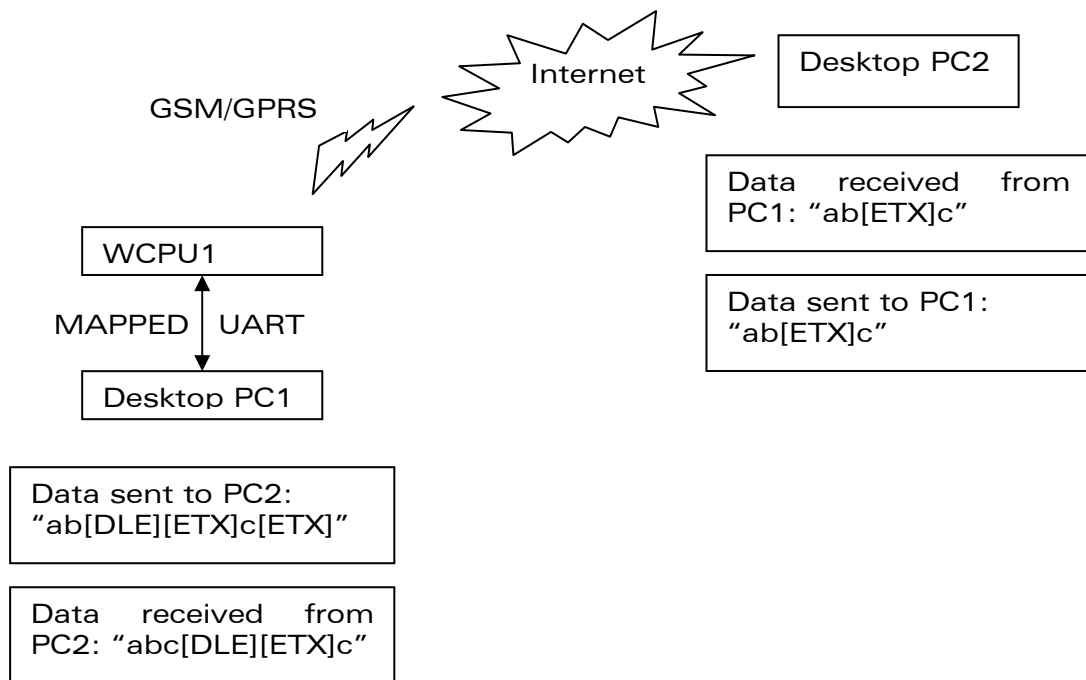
Internet

Desktop PC2

GSM/GPRS

Data received from PC1: “ab[ETX]c”

Data sent to PC1: “ab[ETX]c”

WCPU1

MAPPED UART

Desktop PC1

Data sent to PC2: “ab[DLE][ETX]c[ETX]”

Data received from PC2: “abc[DLE][ETX]c”